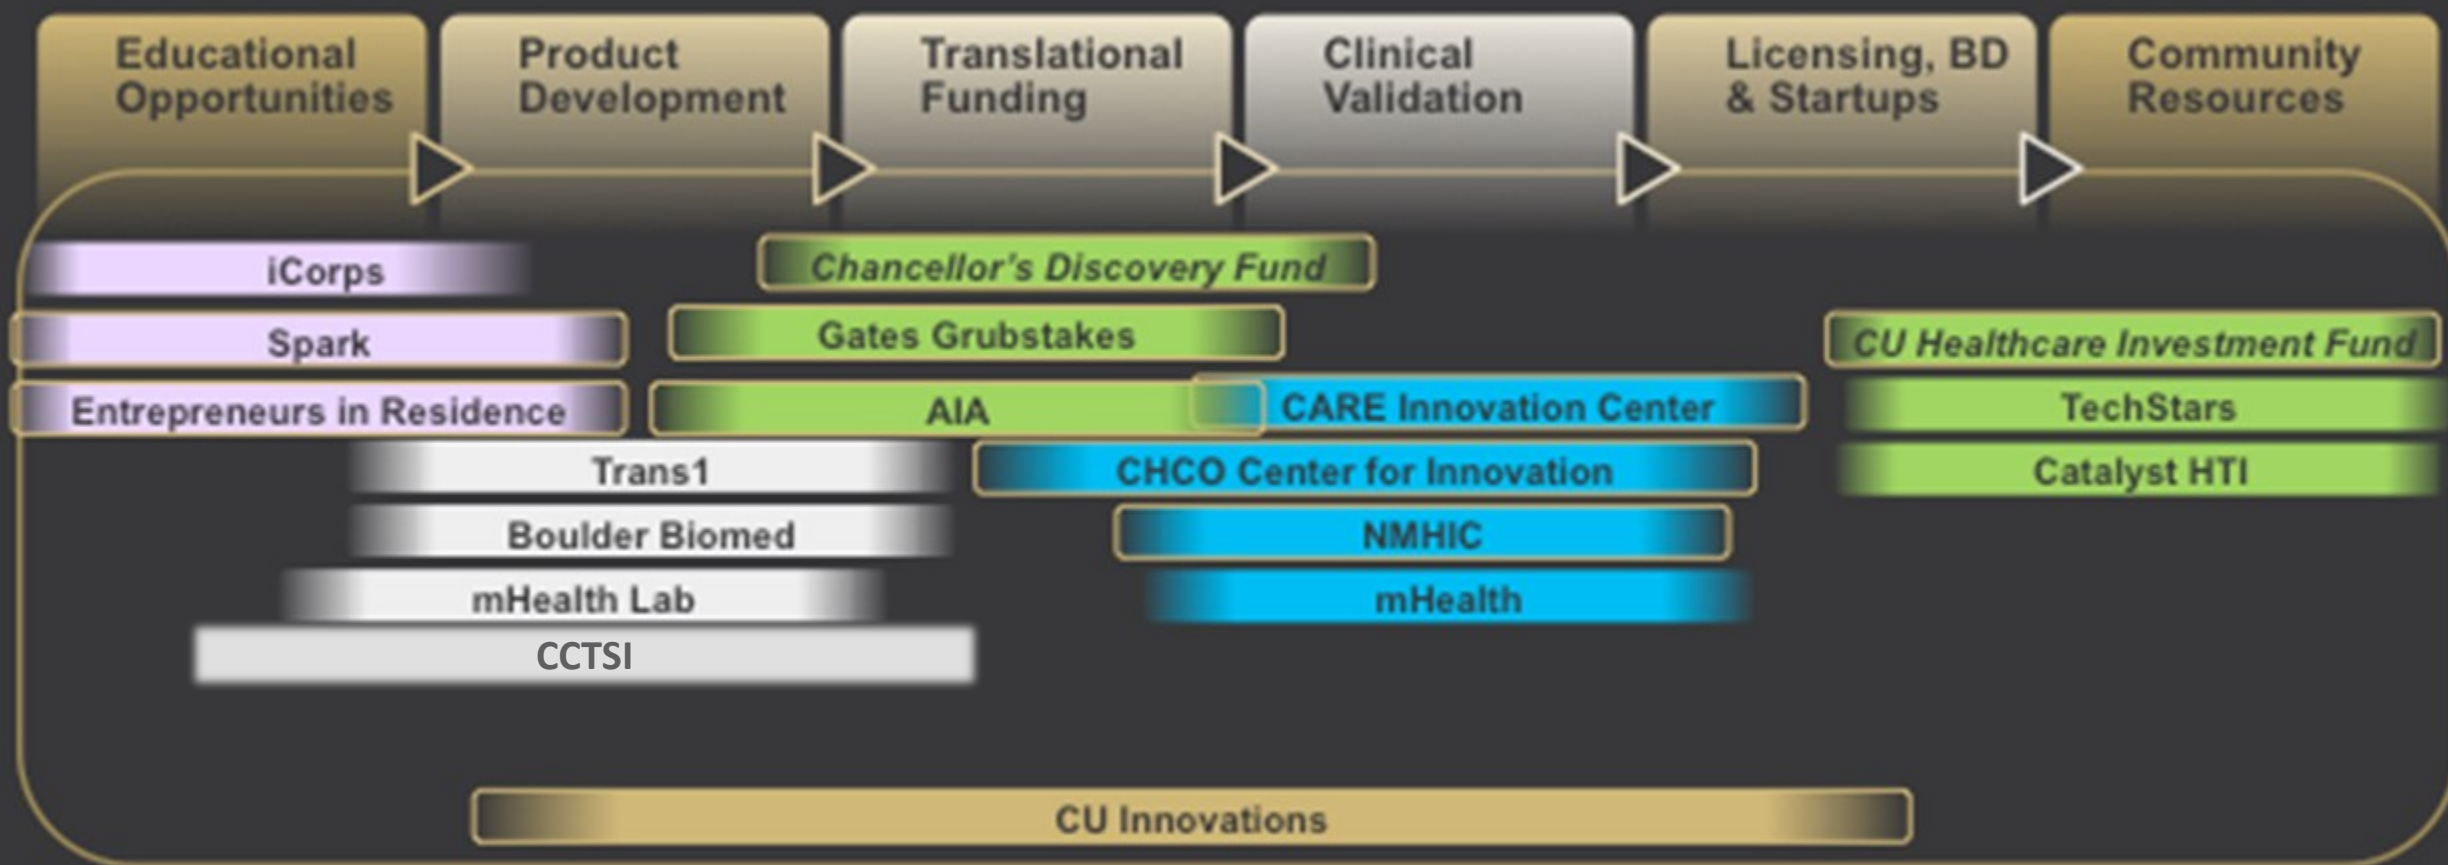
Educational Opportunities

Product Development

Translational Funding

Clinical Validation

Licensing, BD & Startups

Community Resources

iCorps

Chancellor's Discovery Fund

Spark

Gates Grubstakes

CU Healthcare Investment Fund

Entrepreneurs in Residence

AIA

CARE Innovation Center

TechStars

Trans1

CHCO Center for Innovation

Catalyst HTI

Boulder Biomed

NMHIC

mHealth Lab

mHealth

CCTSI

CU Innovations